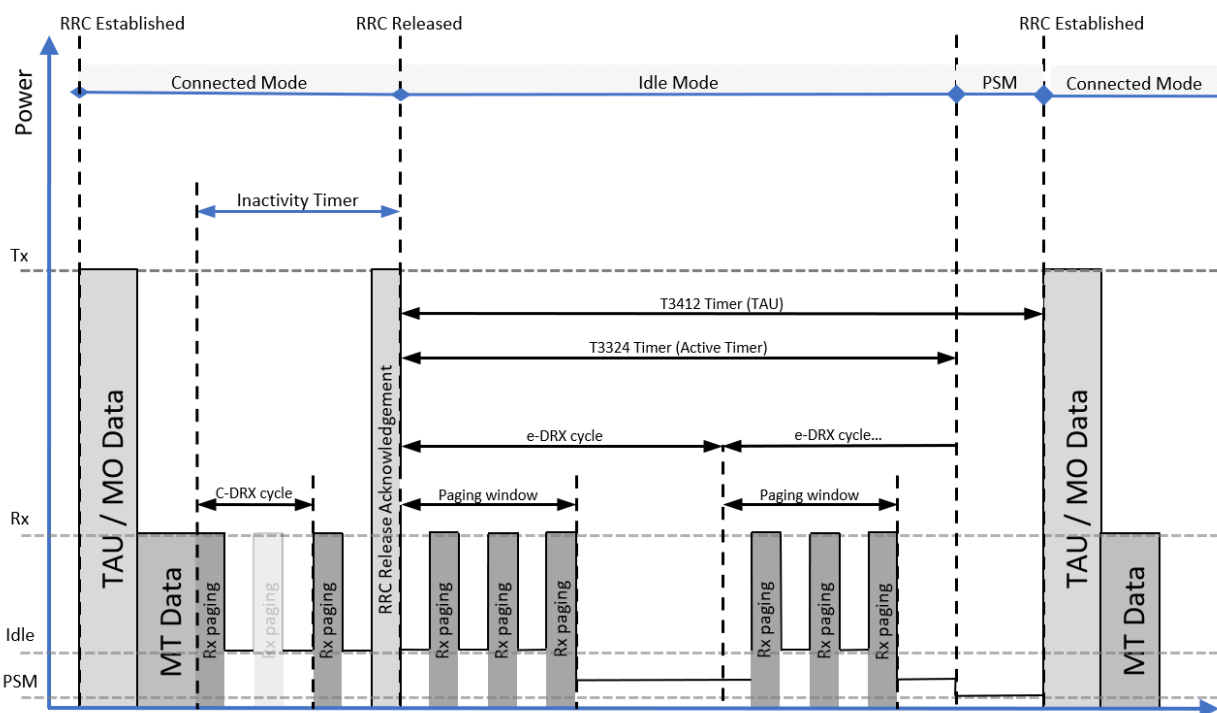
RRC Established
RRC Released
RRC Established
Power
Connected Mode
Idle Mode
PSM
Connected Mode
Inactivity Timer
Tx
T3412 Timer (TAU)
T3324 Timer (Active Timer)
TAU / MO Data
RRC Release Acknowledgement
e-DRX cycle
e-DRX cycle...
C-DRX cycle
Paging window
Paging window
TAU / MO Data
Rx
MT Data
Rx paging
Rx paging
Rx paging
Rx paging
Rx paging
Rx paging
Rx paging
Rx paging
Rx paging
MT Data
Idle
PSM